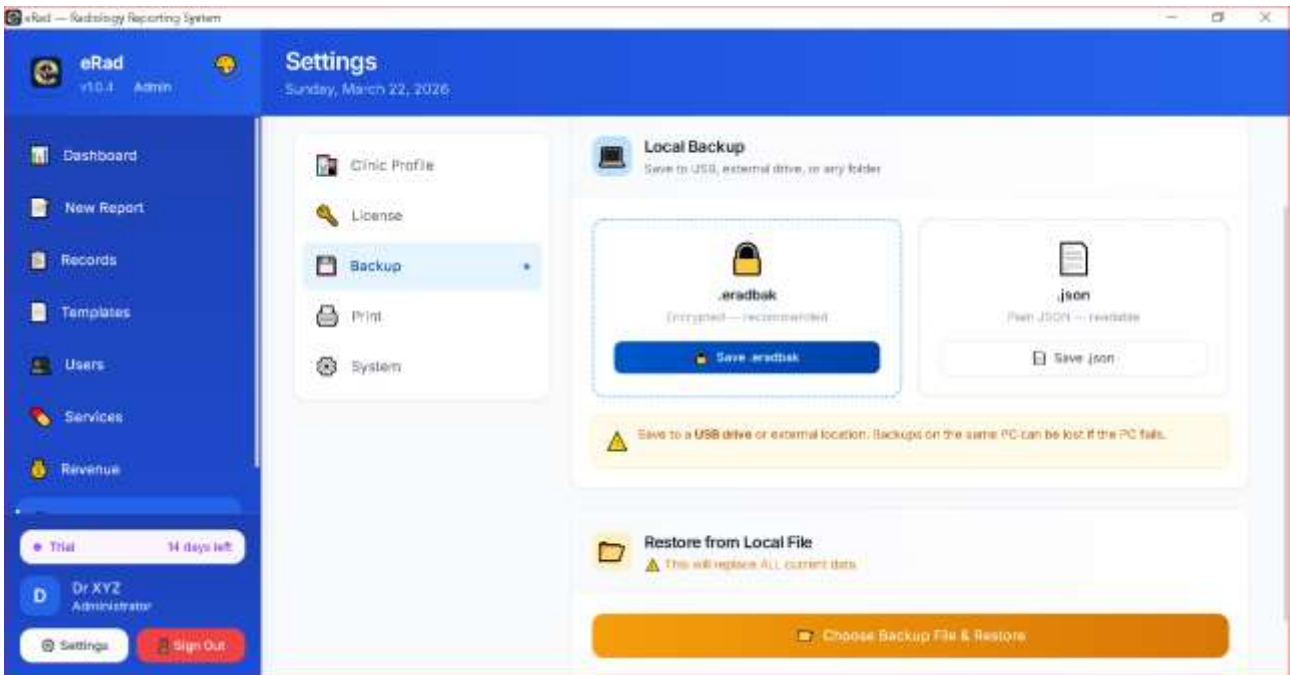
eRad — Radiology Reporting System

eRad
v10.4 Admin

Dashboard
New Report
Records
Templates
Users
Services
Revenue

• Trial 14 days left

D Dr XYZ
Administrator

Settings
Sign Out

Settings
Sunday, March 22, 2026

Clinic Profile
License
Backup
Print
System

Local Backup
Save to USB, external drive, or any folder

.eradbak
Encrypted — recommended
Save .eradbak

.json
Plain JSON — readable
Save .json

Save to a USB drive or external location. Backups on the same PC can be lost if the PC fails.

Restore from Local File
This will replace ALL current data

Choose Backup File & Restore